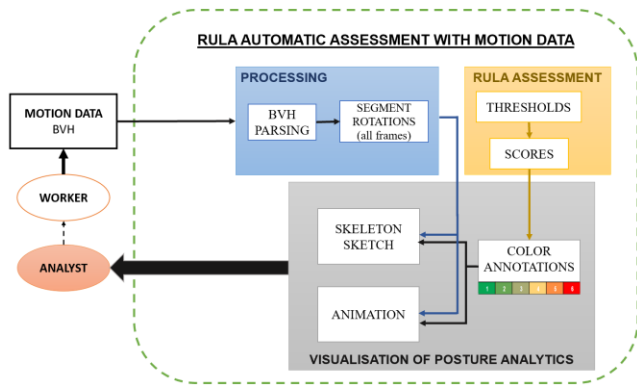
RULA AUTOMATIC ASSESSMENT WITH MOTION DATA

MOTION DATA
BVH

WORKER

ANALYST

PROCESSING

BVH PARSING

SEGMENT ROTATIONS (all frames)

RULA ASSESSMENT

THRESHOLDS

SCORES

SKELETON SKETCH

ANIMATION

COLOR ANNOTATIONS

1 2 3 4 5 6

VISUALISATION OF POSTURE ANALYTICS